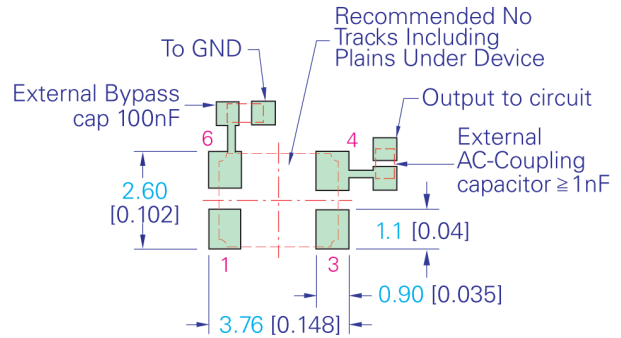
Recommended No Tracks Including Plains Under Device

To GND

External Bypass cap 100nF

Output to circuit

External AC-Coupling capacitor ≧1nF

6

4

2.60 [0.102]

1.1 [0.04]

1

3

0.90 [0.035]

3.76 [0.148]